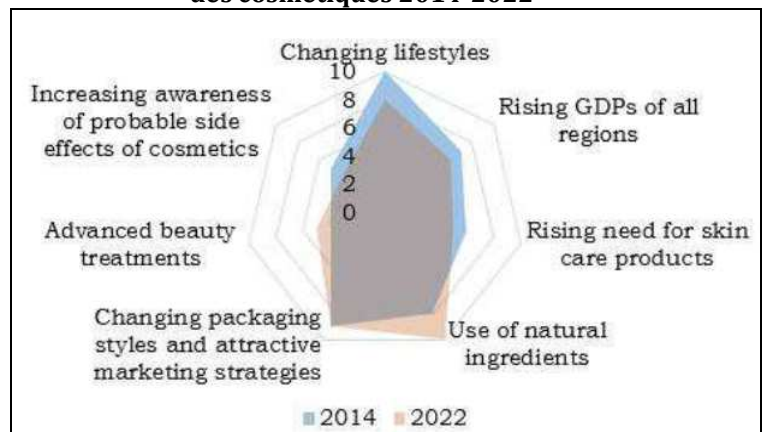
des cosmétiques 2014-2022

Changing lifestyles
10
8
6
4
2
0
Rising GDPs of all regions
Rising need for skin care products
Use of natural ingredients
Changing packaging styles and attractive marketing strategies
Advanced beauty treatments
Increasing awareness of probable side effects of cosmetics

2014 2022